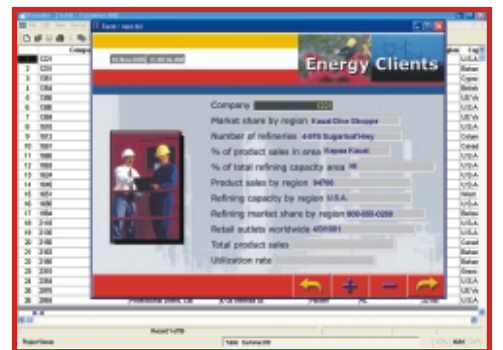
Form : test.frl

Energy Clients

Company
Market share by region Kauai Dive Shoppe
Number of refineries 4-976 Sugarloaf Hwy
% of product sales in area Kapaa Kauai
% of total refining capacity area HI
Product sales by region 94766
Refining capacity by region U.S.A.
Refining market share by region 808-555-0269
Retail outlets worldwide 459991
Total product sales
Utilization rate